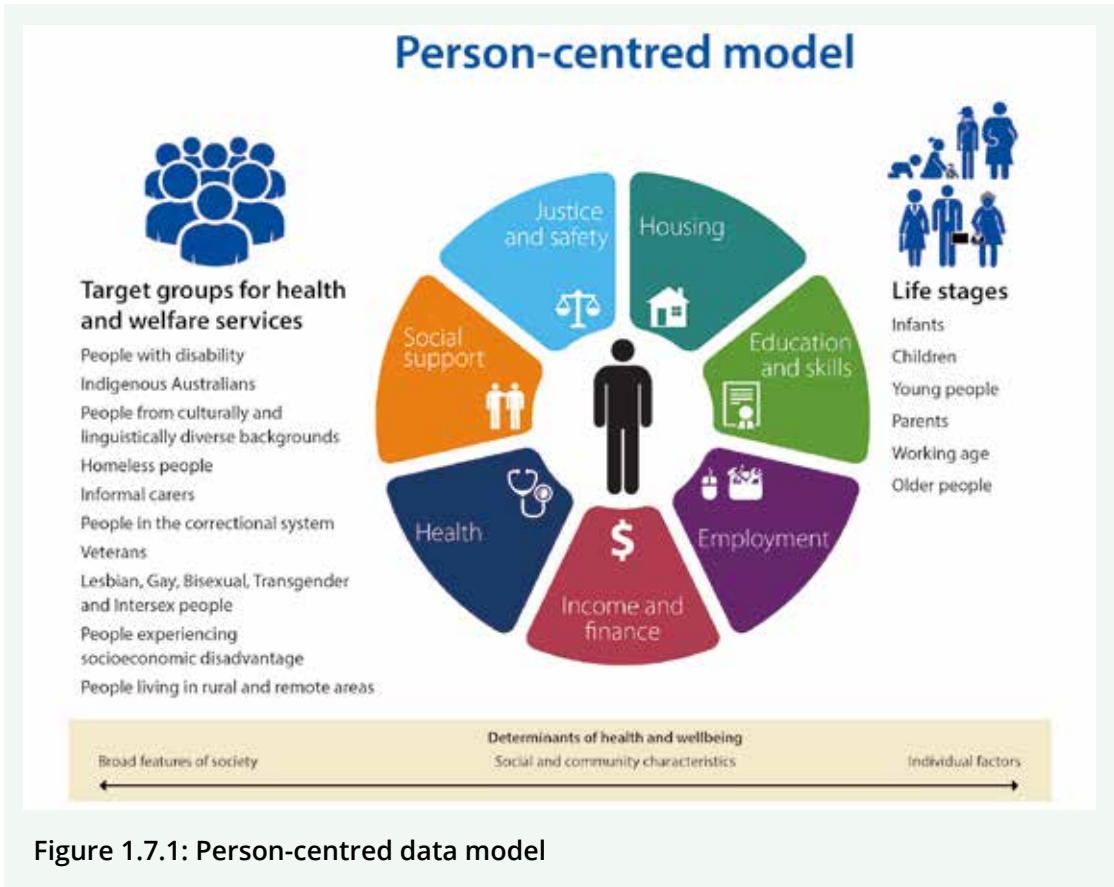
Person-centred model

Target groups for health and welfare services

People with disability
Indigenous Australians
People from culturally and linguistically diverse backgrounds
Homeless people
Informal carers
People in the correctional system
Veterans
Lesbian, Gay, Bisexual, Transgender and Intersex people
People experiencing socioeconomic disadvantage
People living in rural and remote areas

Justice and safety
Housing
Social support
Education and skills
Health
Employment
Income and finance

Life stages
Infants
Children
Young people
Parents
Working age
Older people

Determinants of health and wellbeing
Broad features of society
Social and community characteristics
Individual factors

Figure 1.7.1: Person-centred data model